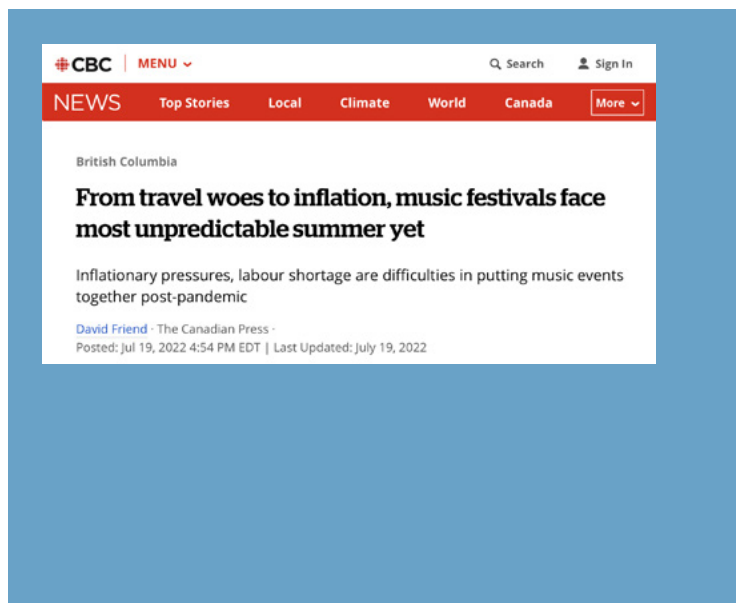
CBC MENU
Search Sign In

NEWS Top Stories Local Climate World Canada More

British Columbia

From travel woes to inflation, music festivals face most unpredictable summer yet

Inflationary pressures, labour shortage are difficulties in putting music events together post-pandemic

David Friend · The Canadian Press ·
Posted: Jul 19, 2022 4:54 PM EDT | Last Updated: July 19, 2022